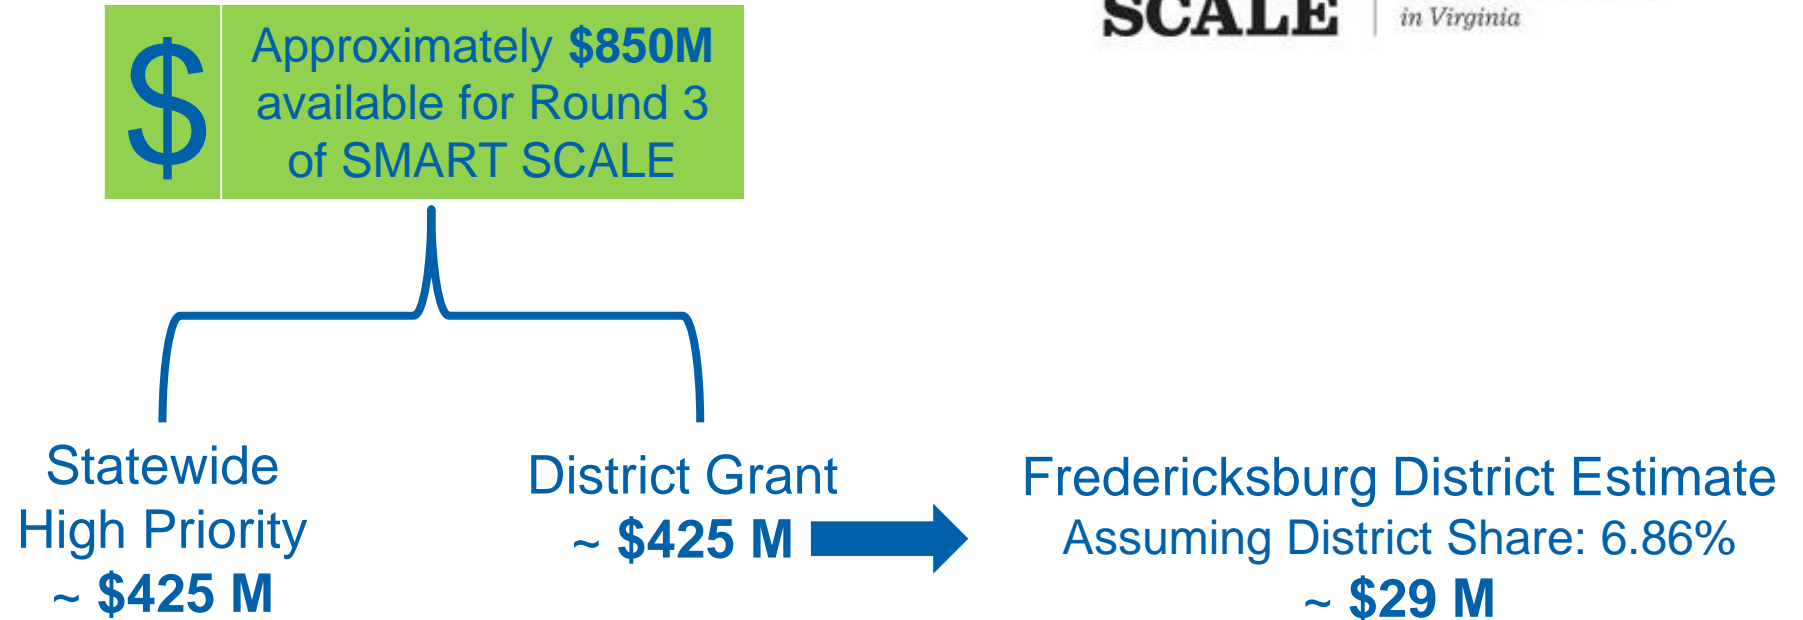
SCALE
in Virginia

$

Approximately **$850M** available for Round 3 of SMART SCALE

Statewide High Priority
~ $425 M

District Grant
~ $425 M

Fredericksburg District Estimate
Assuming District Share: 6.86%
~ $29 M